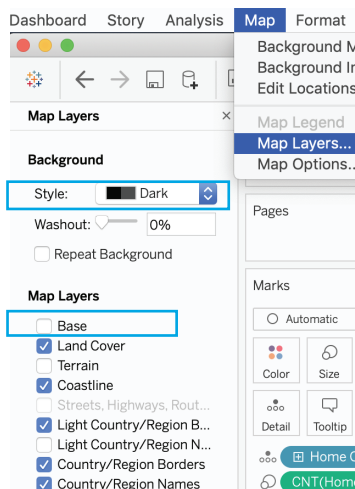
Dashboard Story Analysis Map Format

Background M
Background In
Edit Locations

Map Legend
Map Layers...
Map Options...

Map Layers ×

Background

Style: Dark

Washout: 0%

Repeat Background

Map Layers

Base
Land Cover
Terrain
Coastline
Streets, Highways, Rout...
Light Country/Region B...
Light Country/Region N...
Country/Region Borders
Country/Region Names

Pages

Marks

Automatic

Color Size

Detail Tooltip

Home C

CNT(Home